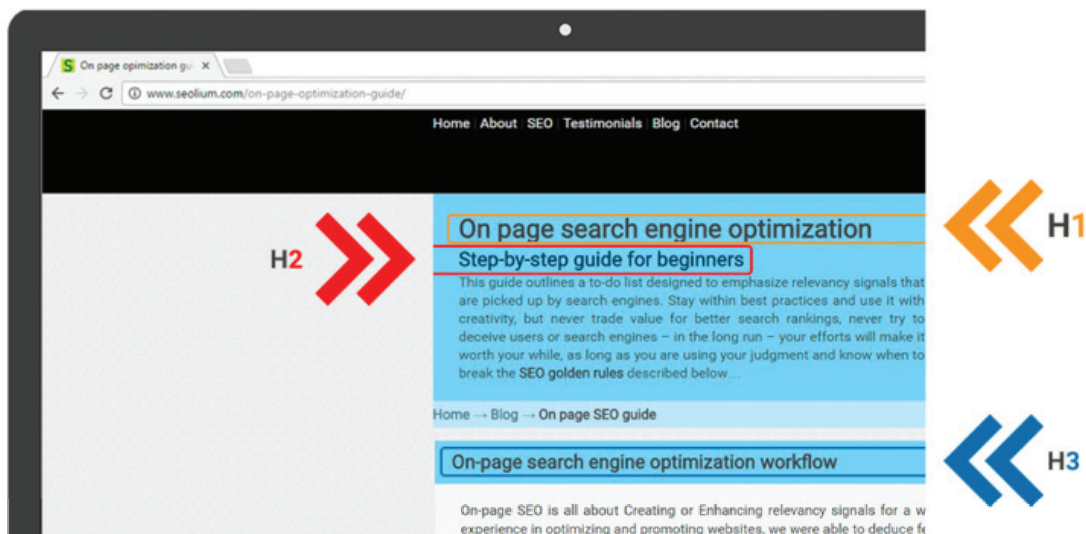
On page opimization gu ×

www.seolium.com/on-page-optimization-guide/

Home About SEO Testimonials Blog Contact

H2

On page search engine optimization

H1

Step-by-step guide for beginners

This guide outlines a to-do list designed to emphasize relevancy signals that are picked up by search engines. Stay within best practices and use it with creativity, but never trade value for better search rankings, never try to deceive users or search engines – in the long run – your efforts will make it worth your while, as long as you are using your judgment and know when to break the SEO golden rules described below…

Home → Blog → On page SEO guide

On-page search engine optimization workflow

H3

On-page SEO is all about Creating or Enhancing relevancy signals for a w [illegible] experience in optimizing and promoting websites, we were able to deduce fe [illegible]